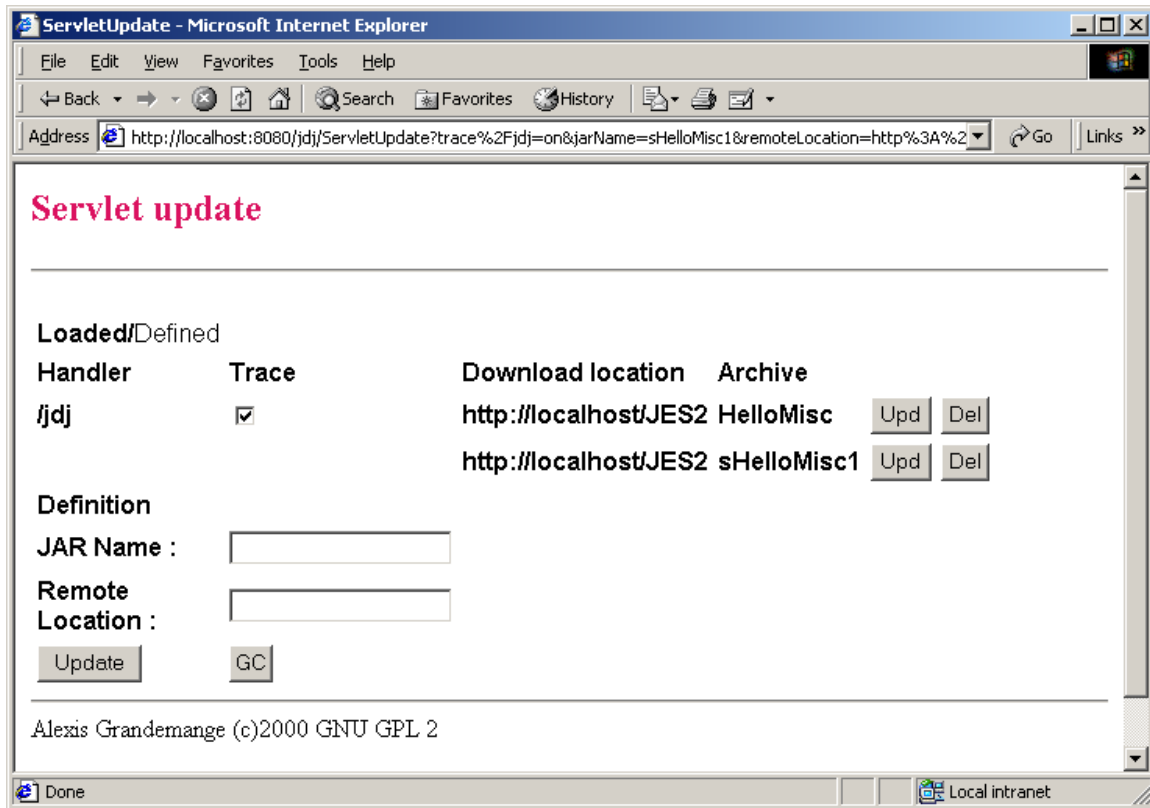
ServletUpdate - Microsoft Internet Explorer

File Edit View Favorites Tools Help

Back Search Favorites History

Address http://localhost:8080/jdj/ServletUpdate?trace%2Fjdj=on&jarName=sHelloMisc1&remoteLocation=http%3A%2 Go Links »

Servlet update

Loaded/Defined

| Handler | Trace | Download location | Archive | | |
|---|---|---|---|---|---|
| /jdj | ☑ | http://localhost/JES2 | HelloMisc | Upd | Del |
| | | http://localhost/JES2 | sHelloMisc1 | Upd | Del |

Definition

JAR Name :

Remote Location :

Update GC

Alexis Grandemange (c)2000 GNU GPL 2

Done Local intranet